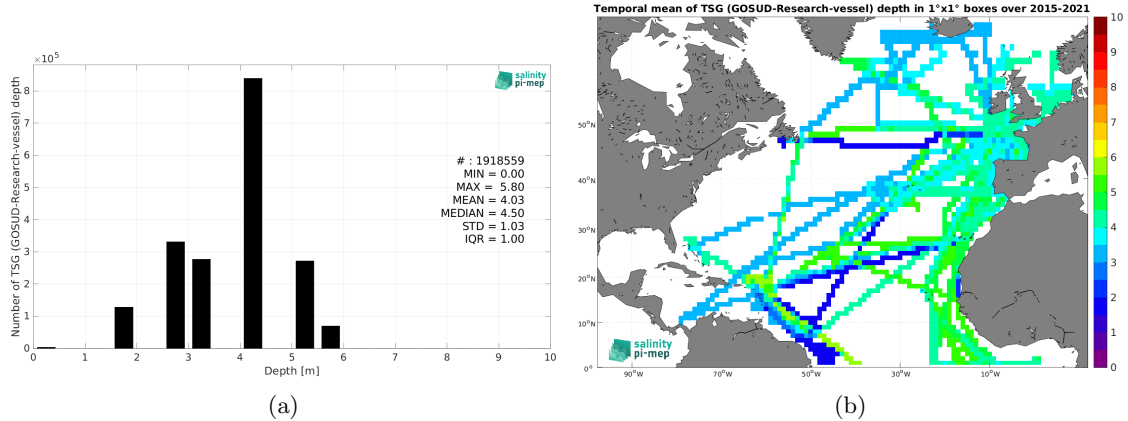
$\times 10^5$

salinity pi-mep

Number of TSG (GOSUD-Research-vessel) depth

8
7
6
5
4
3
2
1
0

# : 1918559
MIN = 0.00
MAX = 5.80
MEAN = 4.03
MEDIAN = 4.50
STD = 1.03
IQR = 1.00

0 1 2 3 4 5 6 7 8 9 10
Depth [m]

(a)

Temporal mean of TSG (GOSUD-Research-vessel) depth in 1°x1° boxes over 2015-2021

50°N
40°N
30°N
20°N
10°N
0°

90°W 70°W 50°W 30°W 10°W

salinity pi-mep

10
9
8
7
6
5
4
3
2
1
0

(b)